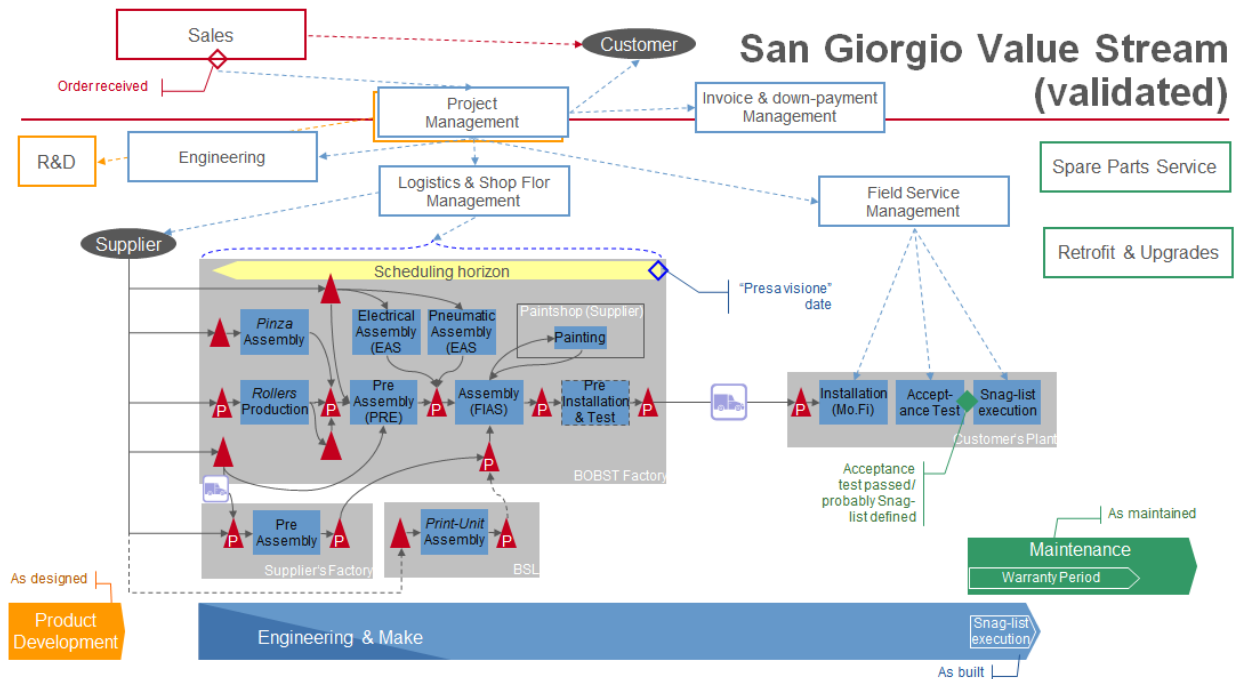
San Giorgio Value Stream (validated)

Sales

Customer

Order received

Project Management

Invoice & down-payment Management

R&D

Engineering

Logistics & Shop Flor Management

Spare Parts Service

Field Service Management

Retrofit & Upgrades

Supplier

Scheduling horizon

"Presa visione" date

Pinza Assembly

Electrical Assembly (EAS

Pneumatic Assembly (EAS

Paintshop (Supplier)

Painting

Rollers Production

Pre Assembly (PRE)

Assembly (FIAS)

Pre Installation & Test

Installation (Mo.Fi)

Accept-ance Test

Snag-list execution

Customer's Plant

BOBST Factory

P P P P P P P P P

Acceptance test passed/ probably Snag-list defined

Pre Assembly

Print-Unit Assembly

Supplier's Factory

BSL

As maintained

Maintenance

Warranty Period

As designed

Product Development

Engineering & Make

Snag-list execution

As built